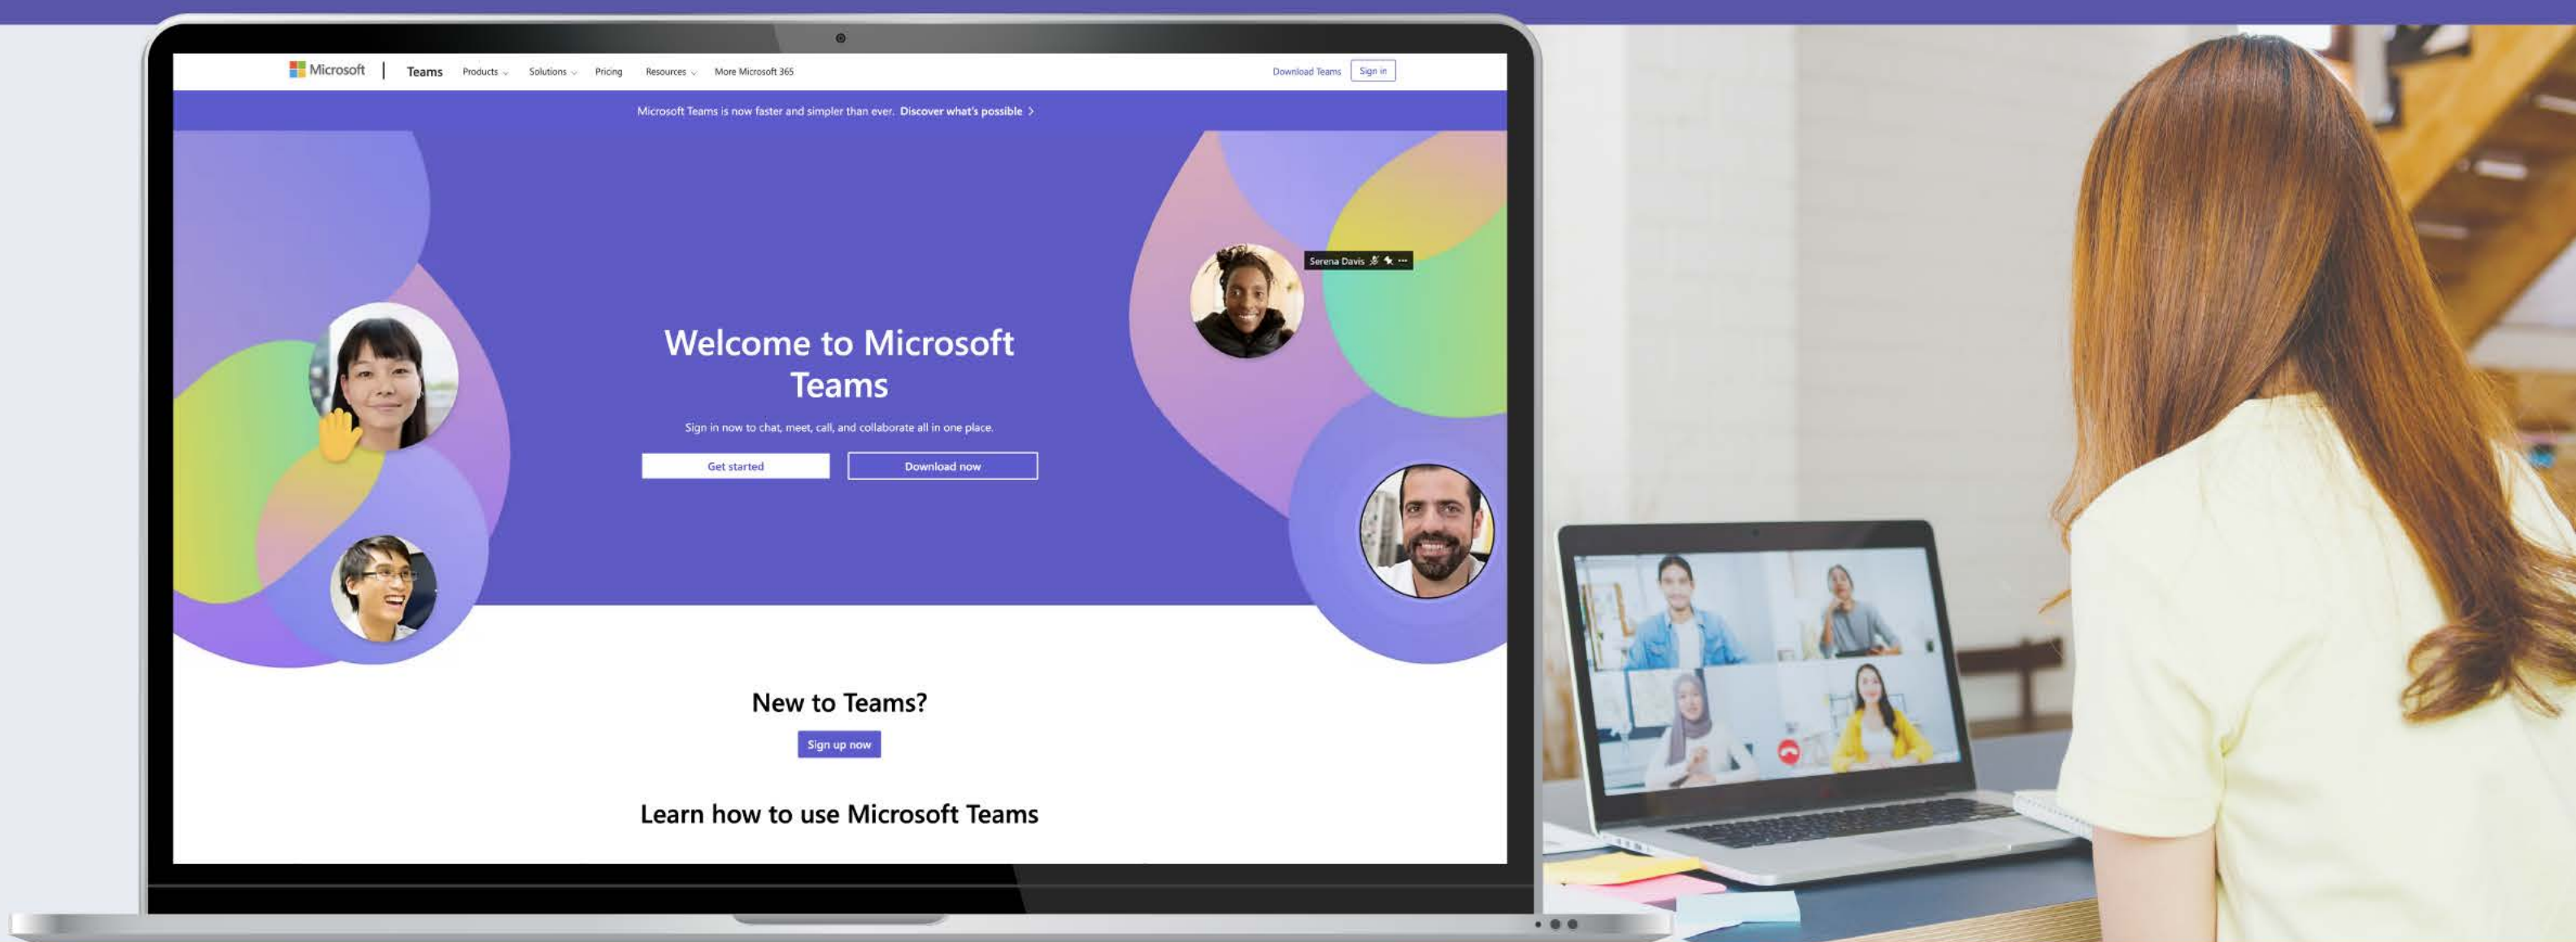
Microsoft | Teams Products Solutions Pricing Resources More Microsoft 365 Download Teams Sign in

Microsoft Teams is now faster and simpler than ever. Discover what's possible >

Serena Davis

Welcome to Microsoft Teams

Sign in now to chat, meet, call, and collaborate all in one place.

Get started

Download now

New to Teams?

Sign up now

Learn how to use Microsoft Teams